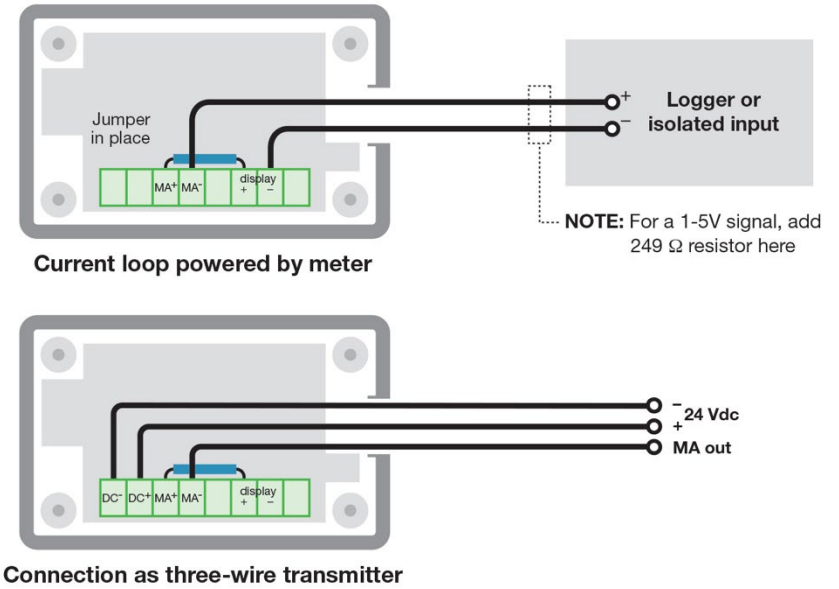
Jumper in place

MA+ MA-

display + -

+

-

Logger or isolated input

NOTE: For a 1-5V signal, add 249 Ω resistor here

Current loop powered by meter

DC- DC+ MA+ MA-

display + -

-

24 Vdc

+

MA out

Connection as three-wire transmitter